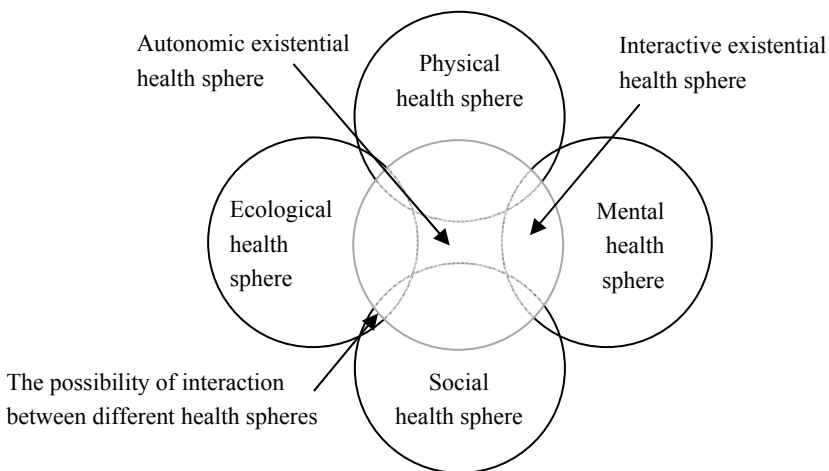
Autonomic existential health sphere

Physical health sphere

Interactive existential health sphere

Ecological health sphere

Mental health sphere

The possibility of interaction between different health spheres

Social health sphere